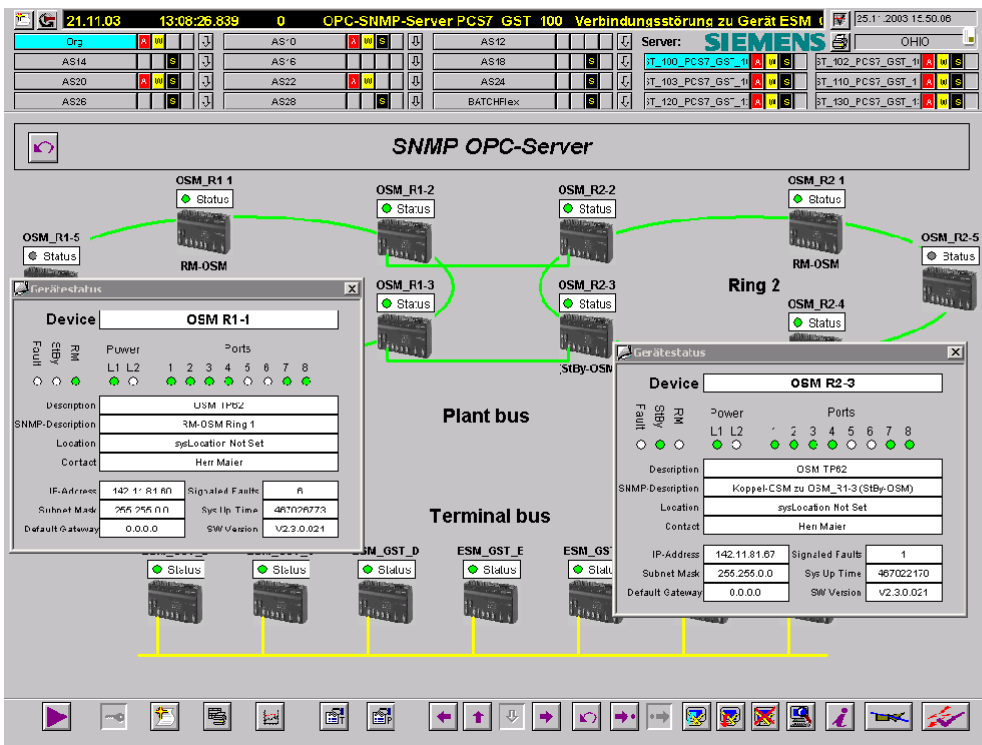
21.11.03 13:08:26.839 0 OPC-SNMP-Server PCS7 GST 100 Verbindungsstörung zu Gerät ESM

25.11.2003 15.50.06

Org A W

AS10 A W S

AS12

Server: SIEMENS

OHIO

AS14 S

AS16 S

AS18 S

ST_100_PCS7_GST_1 A W S

ST_102_PCS7_GST_1 A W S

AS20 A W S

AS22 A W S

AS24 S

ST_103_PCS7_GST_1 A W S

ST_110_PCS7_GST_1 A W S

AS26 S

AS28 S

BATCHFlex

ST_120_PCS7_GST_1 A W S

ST_130_PCS7_GST_1 A W S

SNMP OPC-Server

OSM_R1 1
Status
RM-OSM

OSM_R1-2
Status

OSM_R2-2
Status

OSM_R2 1
Status
RM-OSM

OSM_R1-5
Status

OSM_R2-5
Status

OSM_R1-3
Status

OSM_R2-3
Status
StBy-OSM

Ring 2

OSM_R2-4
Status

Plant bus

Terminal bus

Gerätestatus

Device OSM R1-1

Fault StBy RM

Power L1 L2

Ports 1 2 3 4 5 6 7 8

Description OSM TP62
SNMP-Description RM-OSM Ring 1
Location sysLocation Not Set
Contact Herr Maier

IP-Address 142.11.81.60
Subnet Mask 255.255.0.0
Default Gateway 0.0.0.0
Signaled Faults 6
Sys Up Time 467026773
SW Version V2.3.0.021

Gerätestatus

Device OSM R2-3

Fault StBy RM

Power L1 L2

Ports 1 2 3 4 5 6 7 8

Description OSM TP62
SNMP-Description Koppel-OSM zu OSM_R1-3 (StBy-OSM)
Location sysLocation Not Set
Contact Herr Maier

IP-Address 142.11.81.67
Subnet Mask 255.255.0.0
Default Gateway 0.0.0.0
Signaled Faults 1
Sys Up Time 467022170
SW Version V2.3.0.021

ESM_GST_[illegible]
Status

ESM_GST_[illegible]
Status

ESM_GST_D
Status

ESM_GST_E
Status

ESM_GST
Status